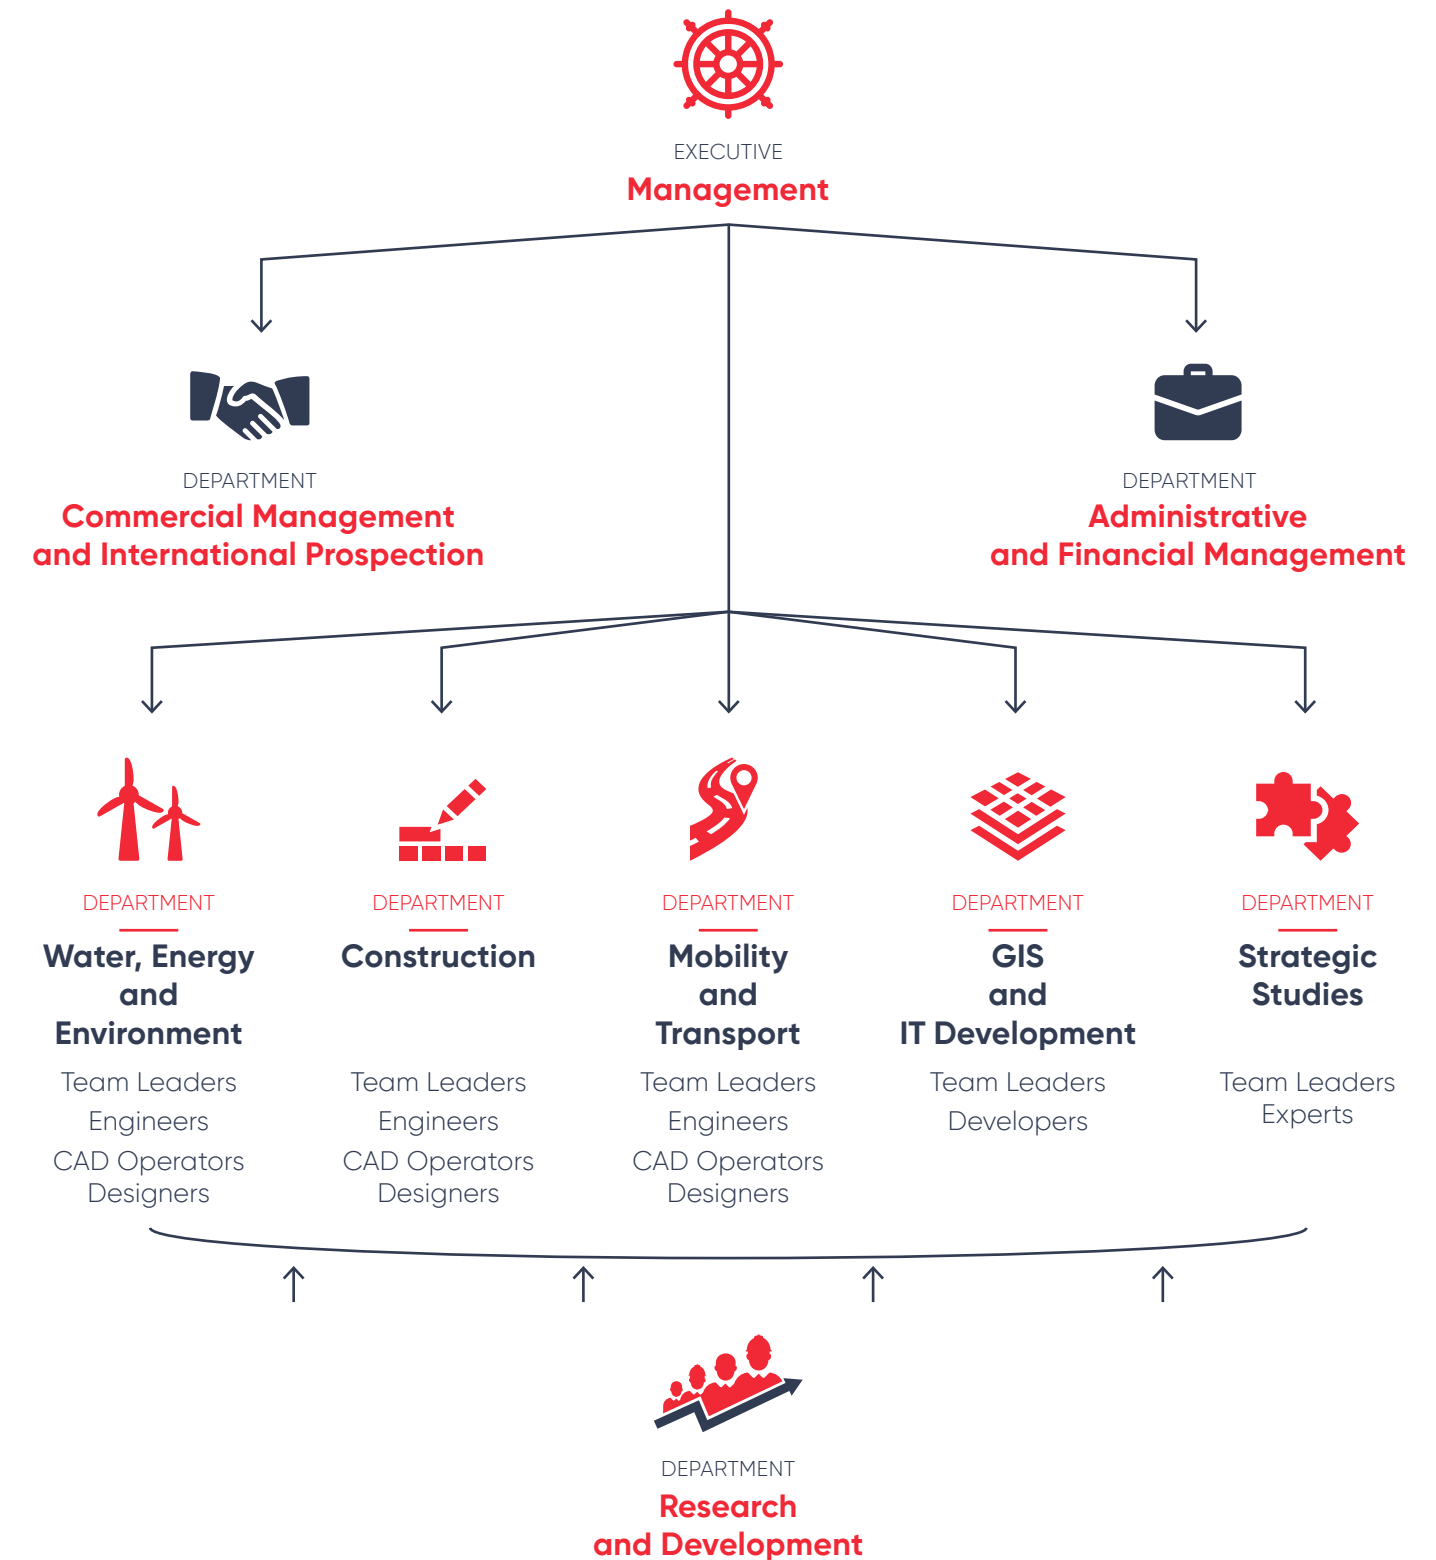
EXECUTIVE
Management

DEPARTMENT
Commercial Management and International Prospection

DEPARTMENT
Administrative and Financial Management

DEPARTMENT
Water, Energy and Environment

Team Leaders
Engineers
CAD Operators
Designers

DEPARTMENT
Construction

Team Leaders
Engineers
CAD Operators
Designers

DEPARTMENT
Mobility and Transport

Team Leaders
Engineers
CAD Operators
Designers

DEPARTMENT
GIS and IT Development

Team Leaders
Developers

DEPARTMENT
Strategic Studies

Team Leaders
Experts

DEPARTMENT
Research and Development